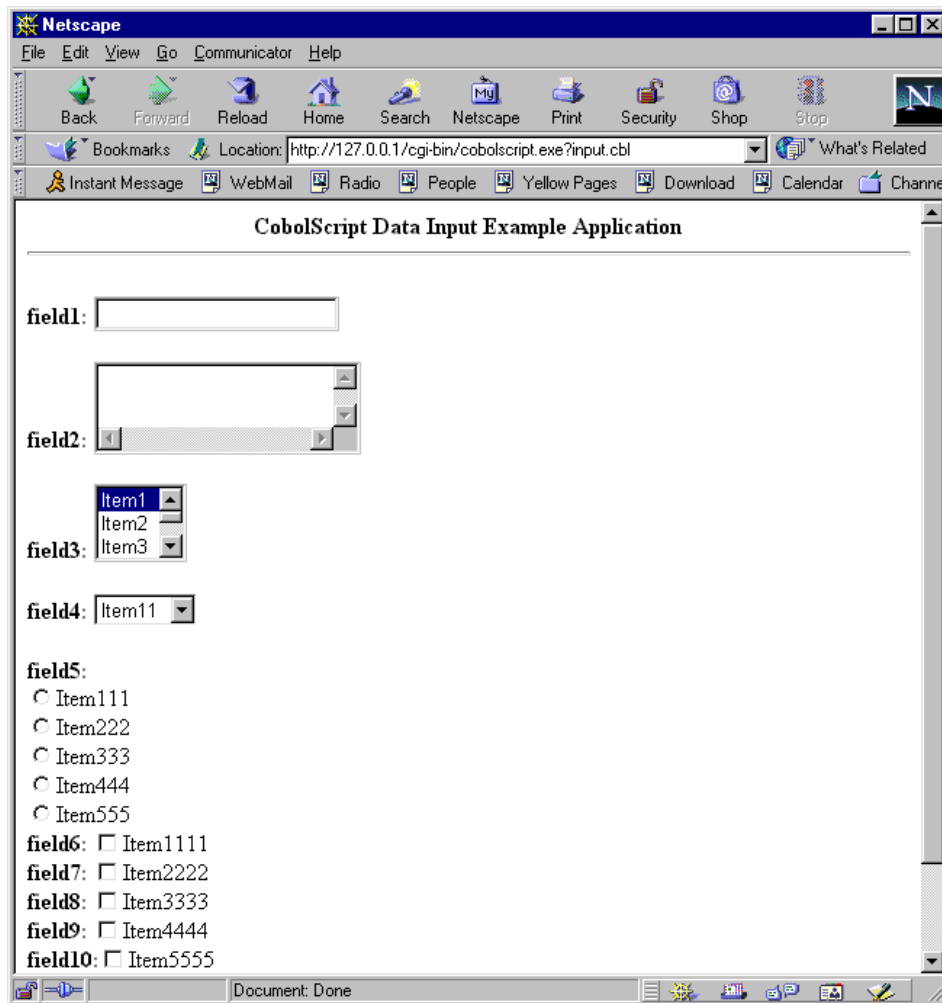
Netscape

File Edit View Go Communicator Help

Back Forward Reload Home Search Netscape Print Security Shop Stop

Bookmarks Location: http://127.0.0.1/cgi-bin/cobolscript.exe?input.cbl What's Related

Instant Message WebMail Radio People Yellow Pages Download Calendar Channe

CobolScript Data Input Example Application

field1:

field2:

field3: Item1 Item2 Item3

field4: Item11

field5:
Item111
Item222
Item333
Item444
Item555
field6: Item1111
field7: Item2222
field8: Item3333
field9: Item4444
field10: Item5555

Document: Done